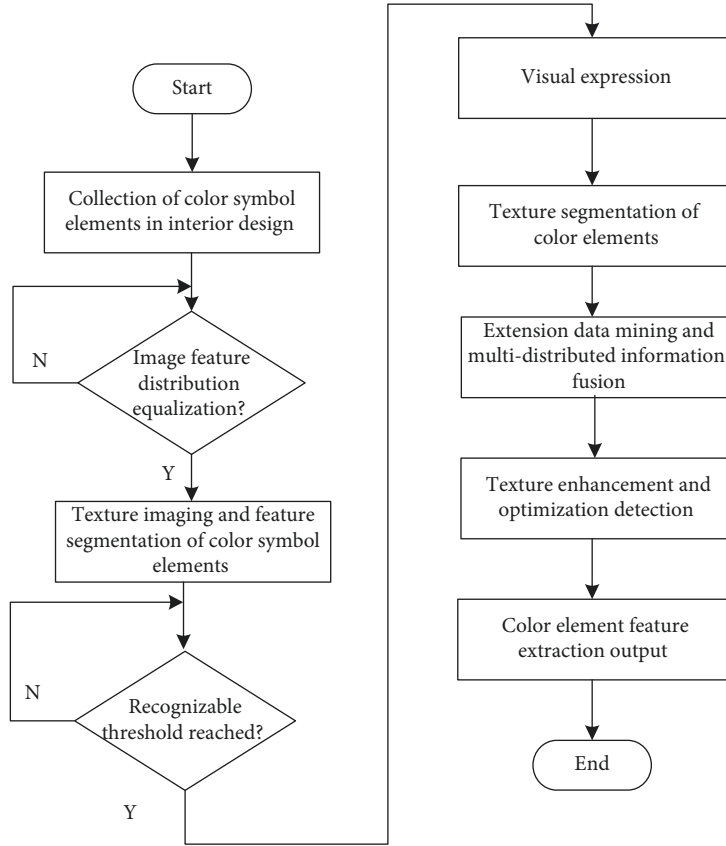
Start

Collection of color symbol elements in interior design

Image feature distribution equalization?

N

Y

Texture imaging and feature segmentation of color symbol elements

Recognizable threshold reached?

N

Y

Visual expression

Texture segmentation of color elements

Extension data mining and multi-distributed information fusion

Texture enhancement and optimization detection

Color element feature extraction output

End